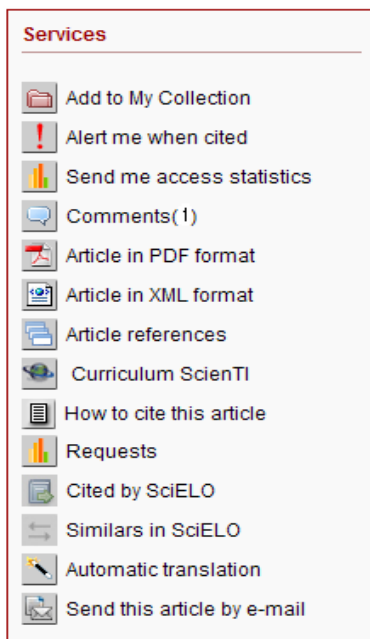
Services

Add to My Collection
Alert me when cited
Send me access statistics
Comments(1)
Article in PDF format
Article in XML format
Article references
Curriculum ScienTI
How to cite this article
Requests
Cited by SciELO
Similars in SciELO
Automatic translation
Send this article by e-mail